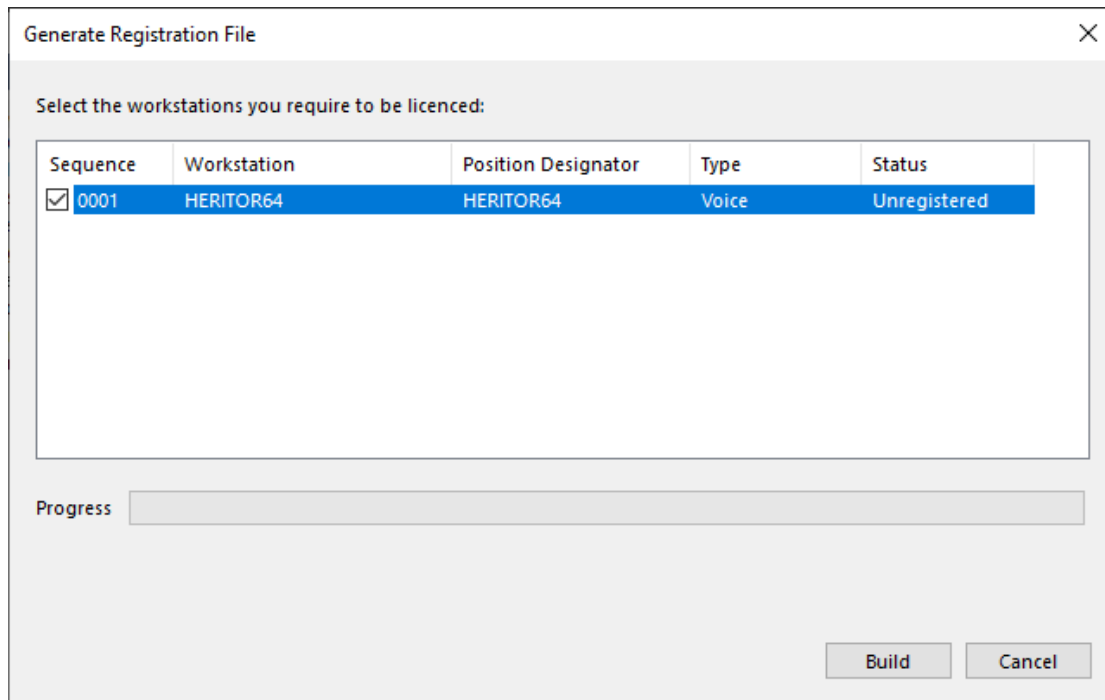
Generate Registration File

×

Select the workstations you require to be licenced:

| Sequence | Workstation | Position Designator | Type | Status |
|---|---|---|---|---|
| ☑ 0001 | HERITOR64 | HERITOR64 | Voice | Unregistered |

Progress

Build Cancel